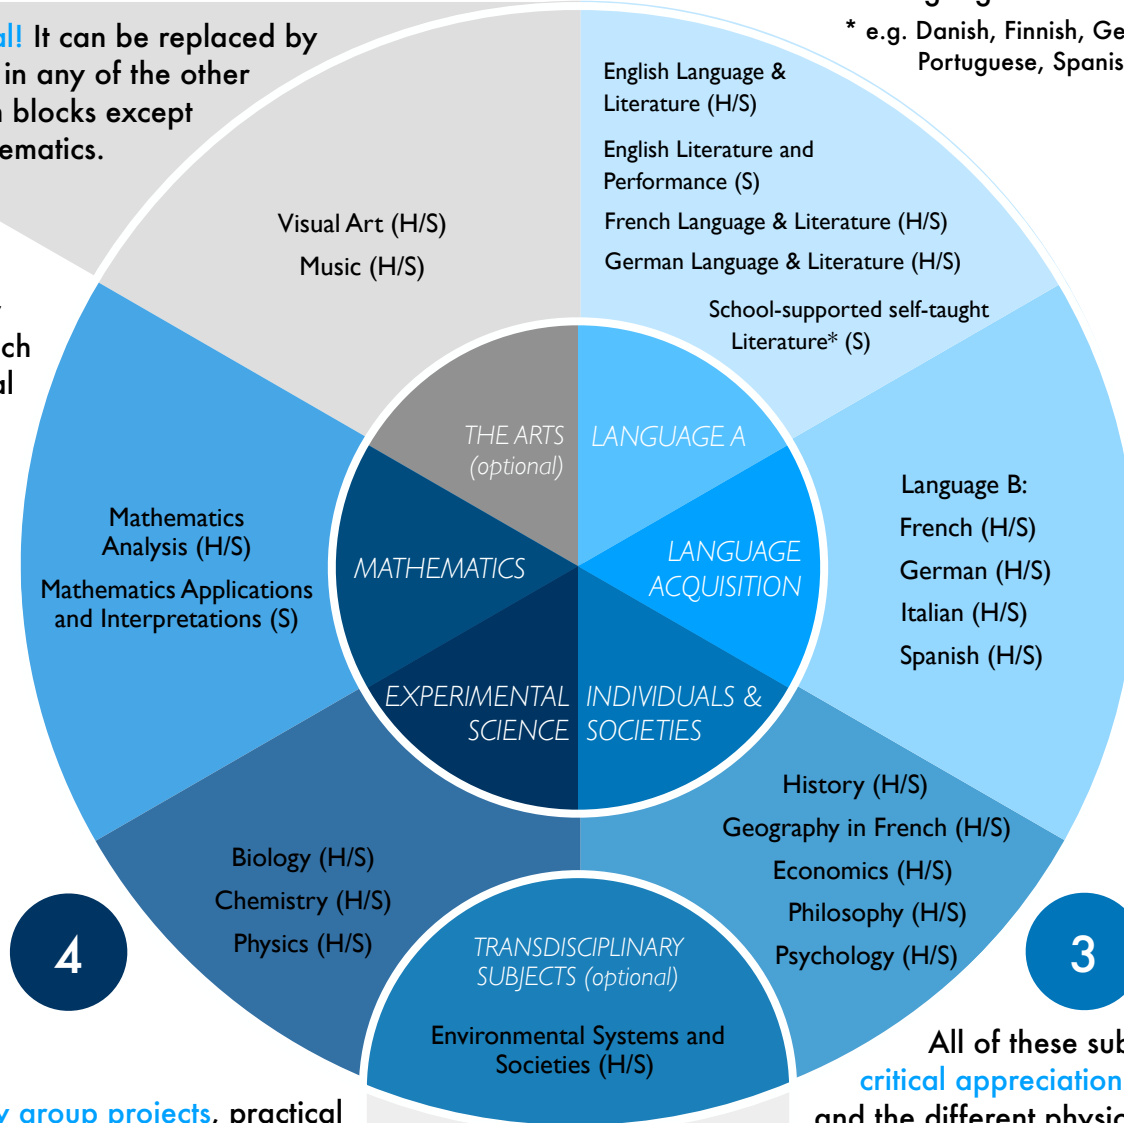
al! It can be replaced by in any of the other blocks except ematics.

* e.g. Danish, Finnish, Ge Portuguese, Spanis

ch
al

Visual Art (H/S)
Music (H/S)

English Language & Literature (H/S)
English Literature and Performance (S)
French Language & Literature (H/S)
German Language & Literature (H/S)
School-supported self-taught Literature* (S)

THE ARTS (optional)
LANGUAGE A
MATHEMATICS
LANGUAGE ACQUISITION
EXPERIMENTAL SCIENCE
INDIVIDUALS & SOCIETIES

Mathematics Analysis (H/S)
Mathematics Applications and Interpretations (S)

Language B:
French (H/S)
German (H/S)
Italian (H/S)
Spanish (H/S)

History (H/S)
Geography in French (H/S)
Economics (H/S)
Philosophy (H/S)
Psychology (H/S)

Biology (H/S)
Chemistry (H/S)
Physics (H/S)

TRANSDISCIPLINARY SUBJECTS (optional)
Environmental Systems and Societies (H/S)

4

3

All of these sub critical appreciation and the different physic

y group projects, practical